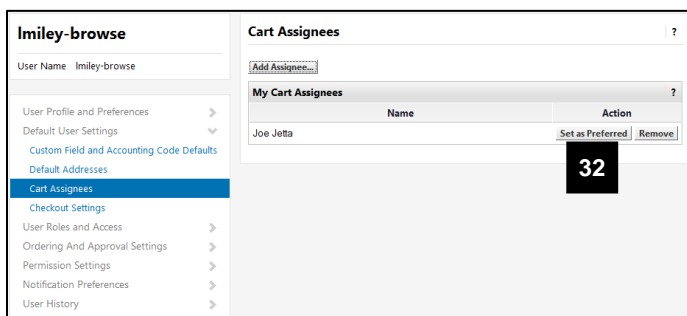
lmiley-browse

User Name lmiley-browse

User Profile and Preferences
Default User Settings
Custom Field and Accounting Code Defaults
Default Addresses
Cart Assignees
Checkout Settings
User Roles and Access
Ordering And Approval Settings
Permission Settings
Notification Preferences
User History

Cart Assignees ?

Add Assignee...

My Cart Assignees ?

| Name | Action |
|---|---|
| Joe Jetta | Set as Preferred Remove |

32